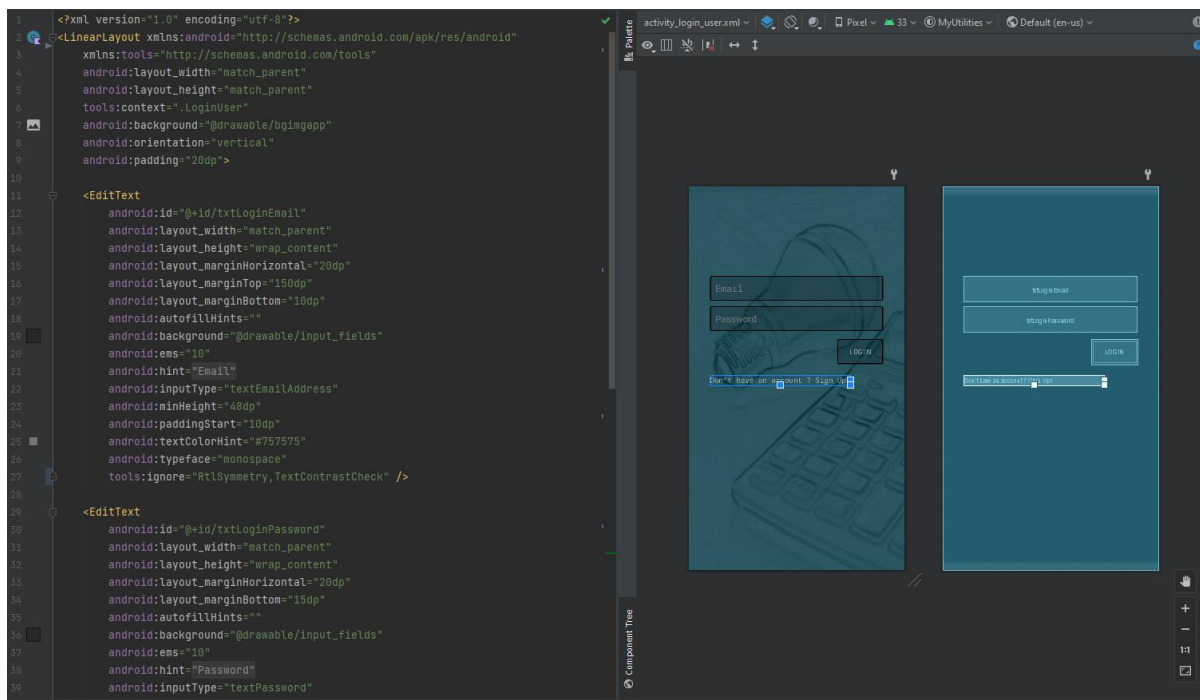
1 <?xml version="1.0" encoding="utf-8"?>
2 <LinearLayout xmlns:android="http://schemas.android.com/apk/res/android"
3 xmlns:tools="http://schemas.android.com/tools"
4 android:layout_width="match_parent"
5 android:layout_height="match_parent"
6 tools:context=".LoginUser"
7 android:background="@drawable/bgimgapp"
8 android:orientation="vertical"
9 android:padding="20dp">
10
11 <EditText
12 android:id="@+id/txtLoginEmail"
13 android:layout_width="match_parent"
14 android:layout_height="wrap_content"
15 android:layout_marginHorizontal="20dp"
16 android:layout_marginTop="150dp"
17 android:layout_marginBottom="10dp"
18 android:autofillHints=""
19 android:background="@drawable/input_fields"
20 android:ems="10"
21 android:hint="Email"
22 android:inputType="textEmailAddress"
23 android:minHeight="48dp"
24 android:paddingStart="10dp"
25 android:textColorHint="#757575"
26 android:typeface="monospace"
27 tools:ignore="RtlSymmetry,TextContrastCheck" />
28
29 <EditText
30 android:id="@+id/txtLoginPassword"
31 android:layout_width="match_parent"
32 android:layout_height="wrap_content"
33 android:layout_marginHorizontal="20dp"
34 android:layout_marginBottom="15dp"
35 android:autofillHints=""
36 android:background="@drawable/input_fields"
37 android:ems="10"
38 android:hint="Password"
39 android:inputType="textPassword"

Palette
activity_login_user.xml Pixel 33 MyUtilities Default (en-us)

Email
Password
LOGIN
Don't have an account ? Sign Up

txtLoginEmail
txtLoginPassword
LOGIN
Don't have an account ? Sign Up

Component Tree
1:1